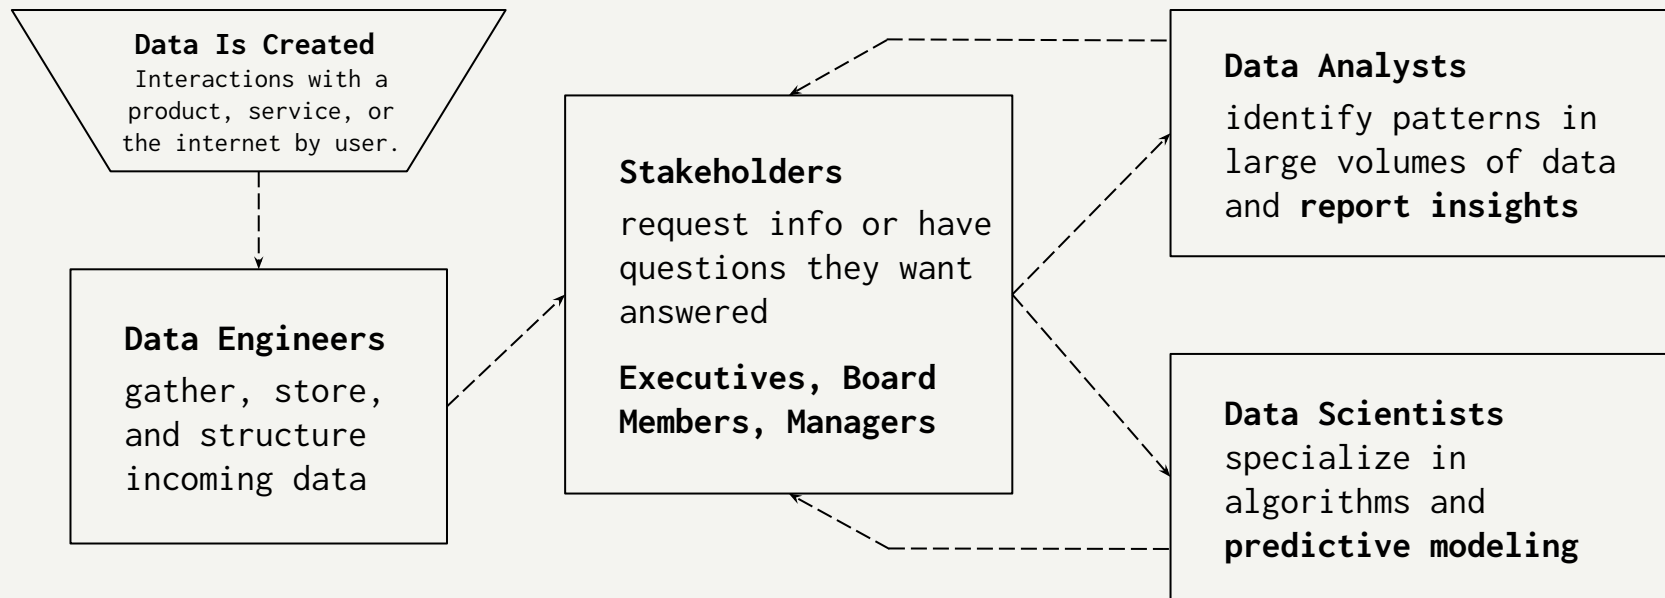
Data Is Created
Interactions with a product, service, or the internet by user.

Data Engineers
gather, store, and structure incoming data

Stakeholders
request info or have questions they want answered

Executives, Board Members, Managers

Data Analysts
identify patterns in large volumes of data and report insights

Data Scientists
specialize in algorithms and predictive modeling